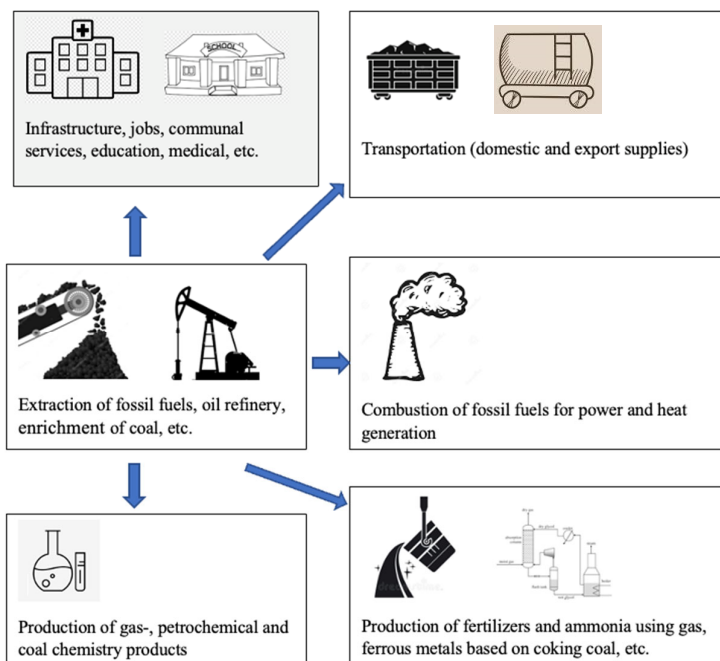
SCHOOL

Infrastructure, jobs, communal services, education, medical, etc.

Transportation (domestic and export supplies)

Extraction of fossil fuels, oil refinery, enrichment of coal, etc.

Combustion of fossil fuels for power and heat generation

Production of gas-, petrochemical and coal chemistry products

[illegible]

Production of fertilizers and ammonia using gas, ferrous metals based on coking coal, etc.